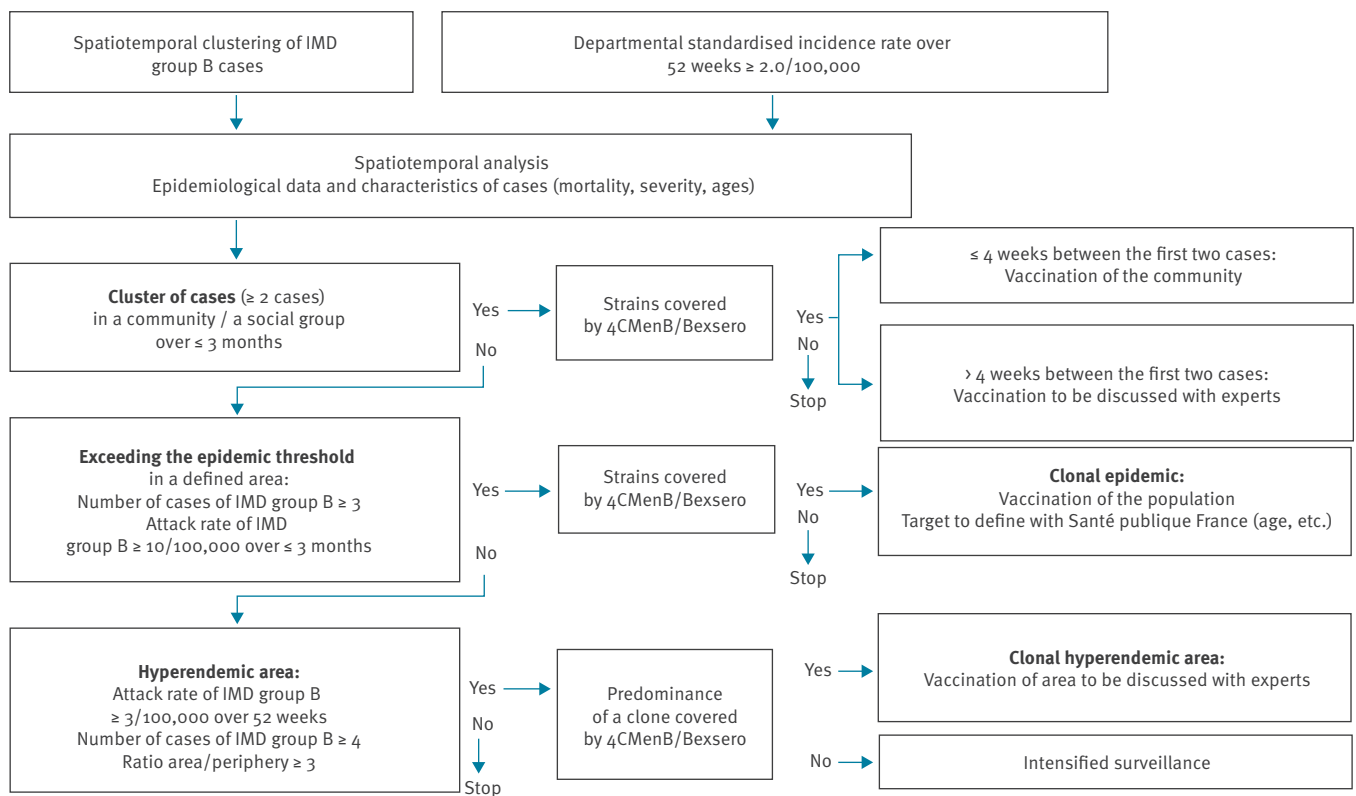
Spatiotemporal clustering of IMD group B cases

Departmental standardised incidence rate over 52 weeks ≥ 2.0/100,000

Spatiotemporal analysis
Epidemiological data and characteristics of cases (mortality, severity, ages)

**Cluster of cases** (≥ 2 cases) in a community / a social group over ≤ 3 months

Yes

No

Strains covered by 4CMenB/Bexsero

Yes

No

Stop

≤ 4 weeks between the first two cases: Vaccination of the community

› 4 weeks between the first two cases: Vaccination to be discussed with experts

**Exceeding the epidemic threshold** in a defined area: Number of cases of IMD group B ≥ 3 Attack rate of IMD group B ≥ 10/100,000 over ≤ 3 months

Yes

No

Strains covered by 4CMenB/Bexsero

Yes

No

Stop

**Clonal epidemic:**
Vaccination of the population
Target to define with Santé publique France (age, etc.)

**Hyperendemic area:**
Attack rate of IMD group B ≥ 3/100,000 over 52 weeks
Number of cases of IMD group B ≥ 4
Ratio area/periphery ≥ 3

Yes

No

Stop

Predominance of a clone covered by 4CMenB/Bexsero

Yes

**Clonal hyperendemic area:**
Vaccination of area to be discussed with experts

No

Intensified surveillance